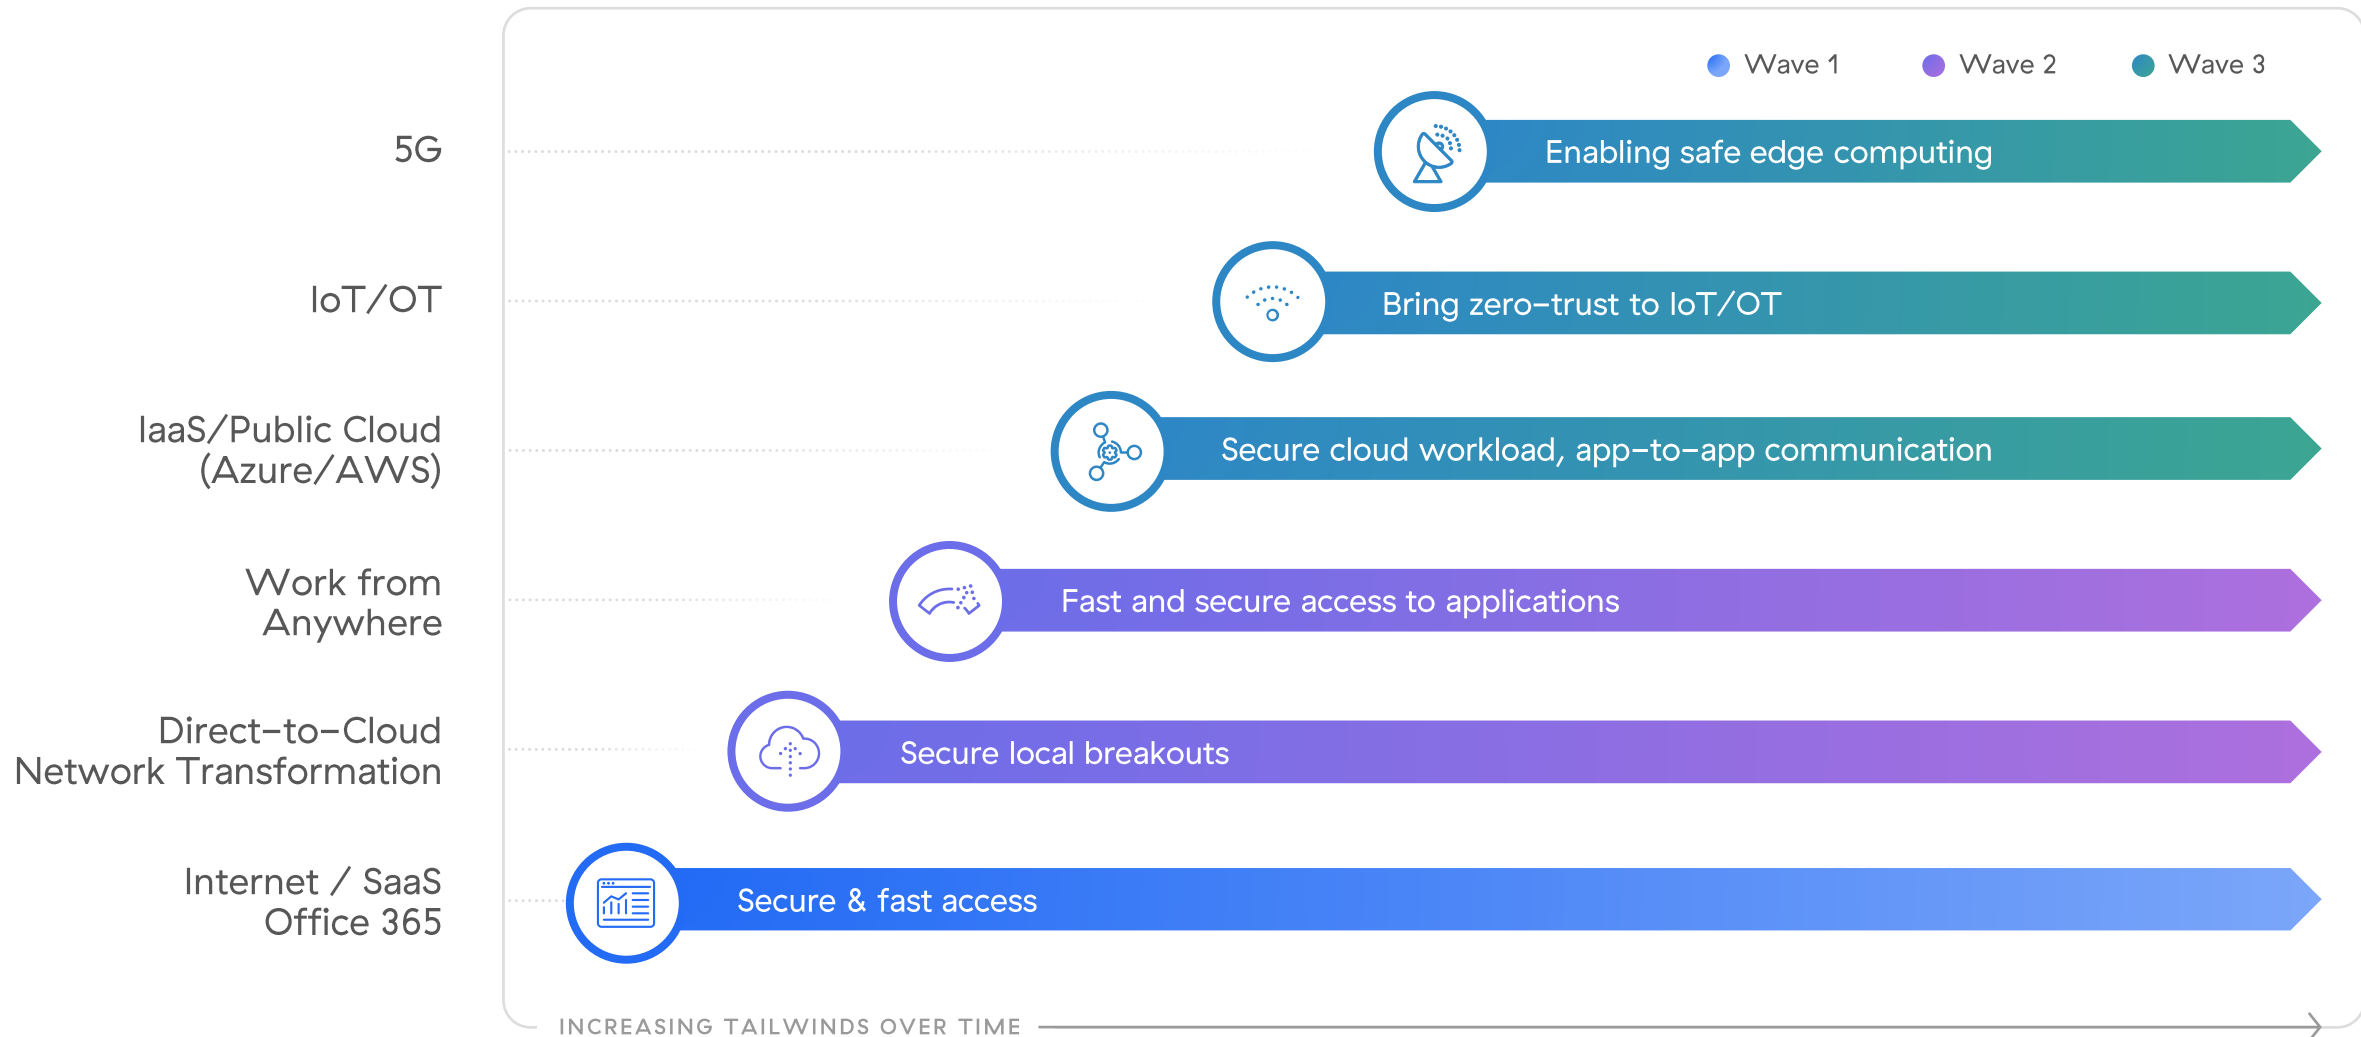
Wave 1 Wave 2 Wave 3

5G

Enabling safe edge computing

IoT/OT

Bring zero-trust to IoT/OT

IaaS/Public Cloud (Azure/AWS)

Secure cloud workload, app-to-app communication

Work from Anywhere

Fast and secure access to applications

Direct-to-Cloud Network Transformation

Secure local breakouts

Internet / SaaS Office 365

Secure & fast access

INCREASING TAILWINDS OVER TIME